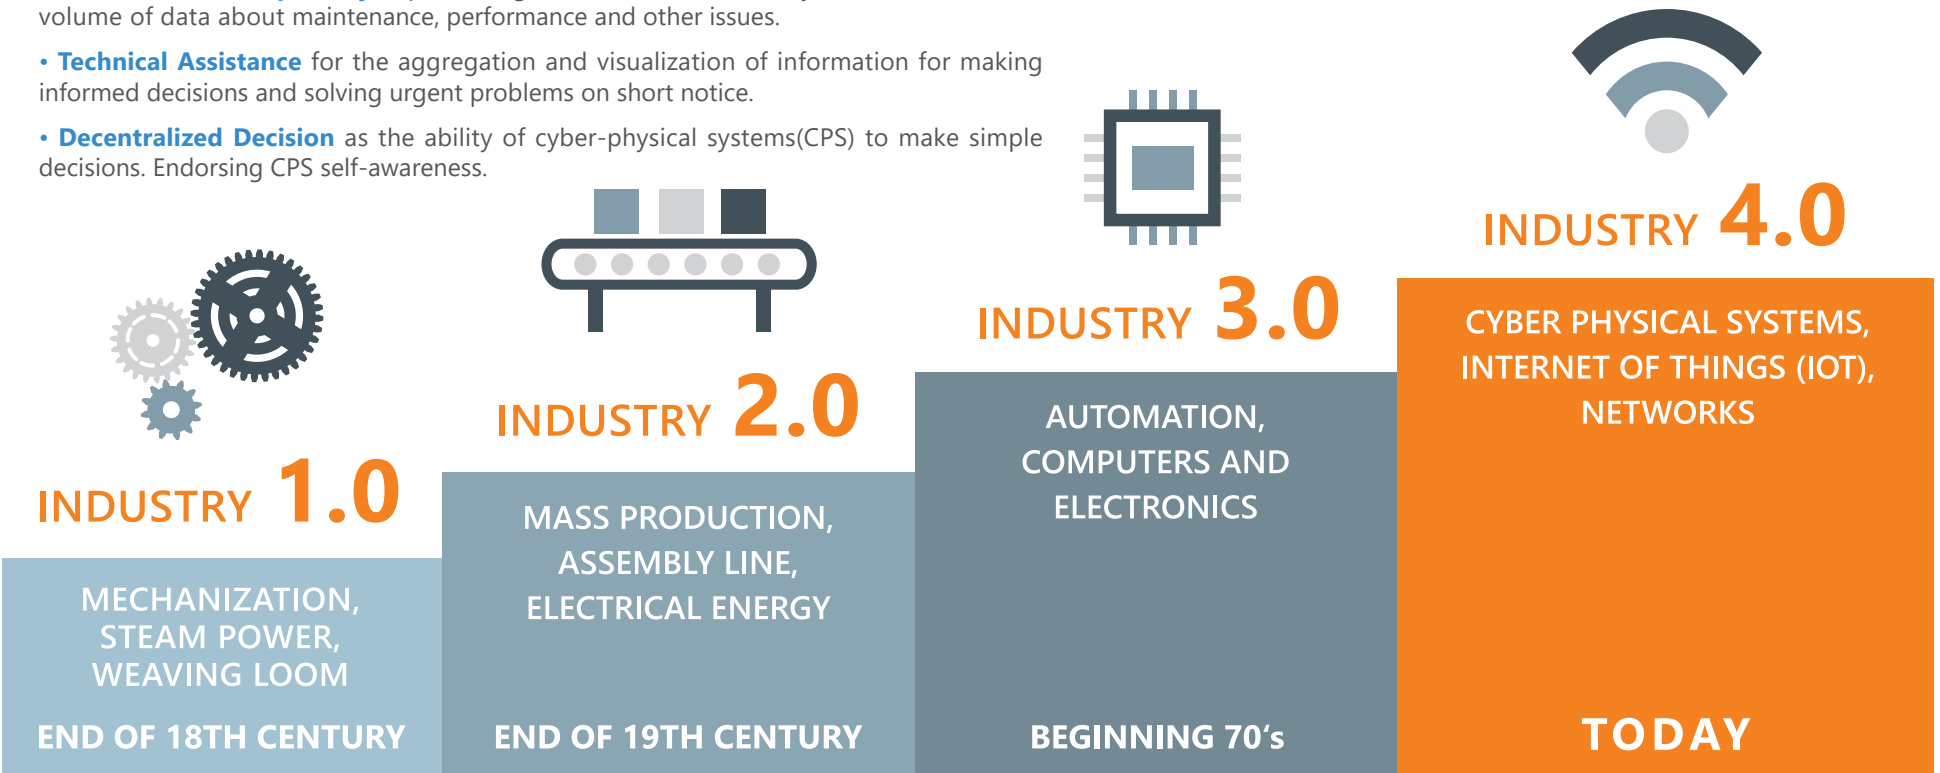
volume of data about maintenance, performance and other issues.

• Technical Assistance for the aggregation and visualization of information for making informed decisions and solving urgent problems on short notice.

• Decentralized Decision as the ability of cyber-physical systems(CPS) to make simple decisions. Endorsing CPS self-awareness.

INDUSTRY 1.0

MECHANIZATION, STEAM POWER, WEAVING LOOM

END OF 18TH CENTURY

INDUSTRY 2.0

MASS PRODUCTION, ASSEMBLY LINE, ELECTRICAL ENERGY

END OF 19TH CENTURY

INDUSTRY 3.0

AUTOMATION, COMPUTERS AND ELECTRONICS

BEGINNING 70's

INDUSTRY 4.0

CYBER PHYSICAL SYSTEMS, INTERNET OF THINGS (IOT), NETWORKS

TODAY